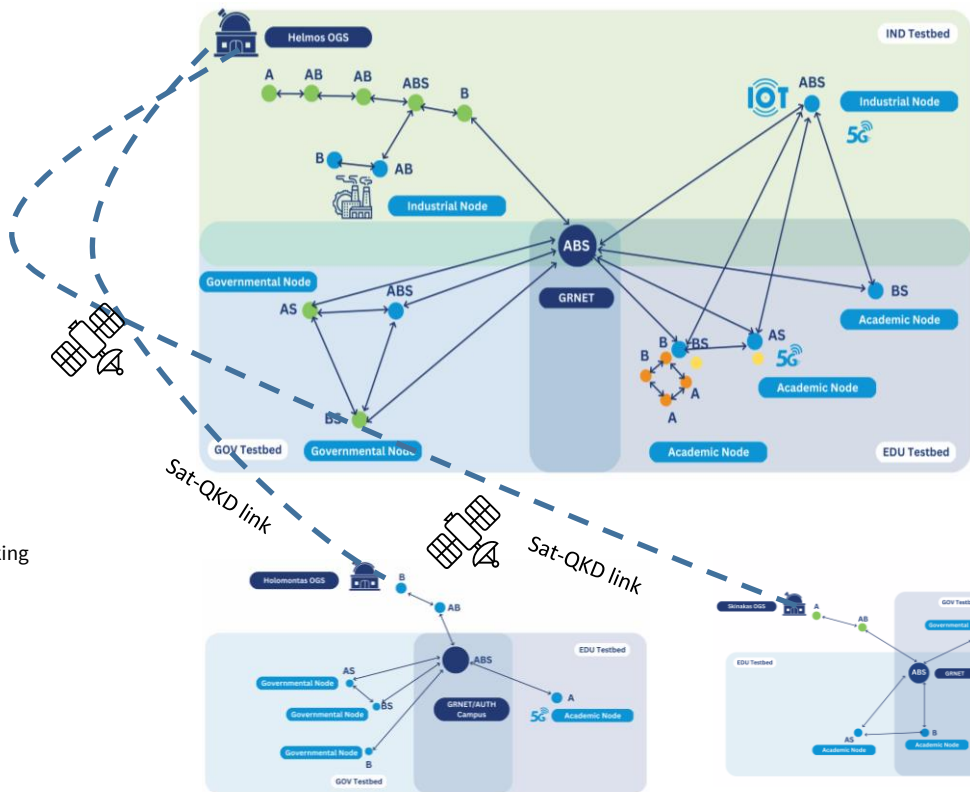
Helmos OGS

IND Testbed

A AB AB ABS B

IOT ABS Industrial Node 5G

B AB

Industrial Node

ABS

GRNET

Governmental Node

AS ABS

BS

Academic Node

B BS AS 5G

B A A

Academic Node

BS

GOV Testbed Governmental Node Academic Node EDU Testbed

Sat-QKD link

king

Sat-QKD link

Holomontas OGS B AB

EDU Testbed

Governmental Node AS ABS

Governmental Node BS GRNET/AUTH Campus A

5G Academic Node

Governmental Node B

GOV Testbed

Skinakas OGS A AB GOV Test

Governmental

EDU Testbed ABS GRNET

AS B

Academic Node Academic Node